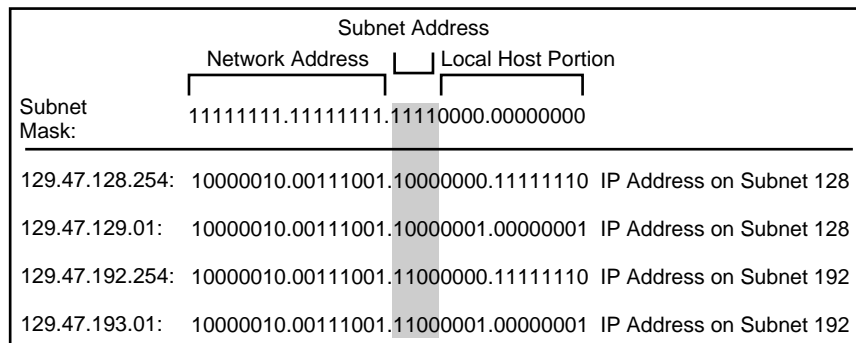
Subnet Address

Network Address

Local Host Portion

Subnet Mask: 11111111.11111111.11110000.00000000

| | | |
|---|---|---|
| 129.47.128.254: | 10000010.00111001.10000000.11111110 | IP Address on Subnet 128 |
| 129.47.129.01: | 10000010.00111001.10000001.00000001 | IP Address on Subnet 128 |
| 129.47.192.254: | 10000010.00111001.11000000.11111110 | IP Address on Subnet 192 |
| 129.47.193.01: | 10000010.00111001.11000001.00000001 | IP Address on Subnet 192 |